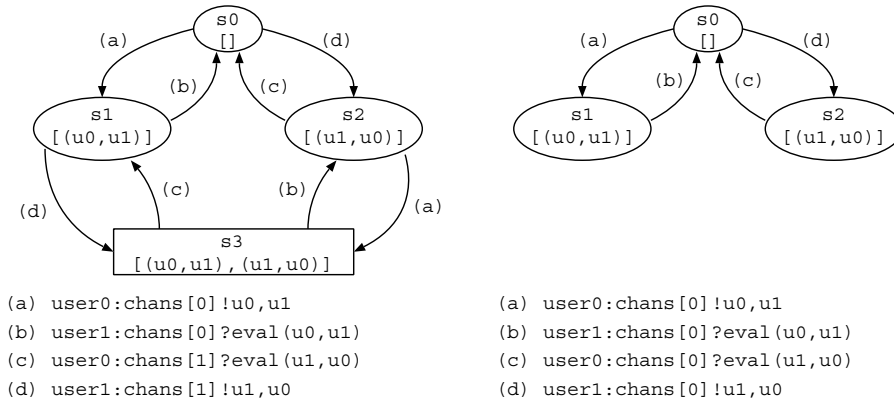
s0
[]
(a)
(d)
(b)
(c)
s1
[(u0,u1)]
s2
[(u1,u0)]
(d)
(c)
(b)
(a)
s3
[(u0,u1),(u1,u0)]

(a) user0:chans[0]!u0,u1
(b) user1:chans[0]?eval(u0,u1)
(c) user0:chans[1]?eval(u1,u0)
(d) user1:chans[1]!u1,u0

s0
[]
(a)
(d)
(b)
(c)
s1
[(u0,u1)]
s2
[(u1,u0)]

(a) user0:chans[0]!u0,u1
(b) user1:chans[0]?eval(u0,u1)
(c) user0:chans[0]?eval(u1,u0)
(d) user1:chans[0]!u1,u0